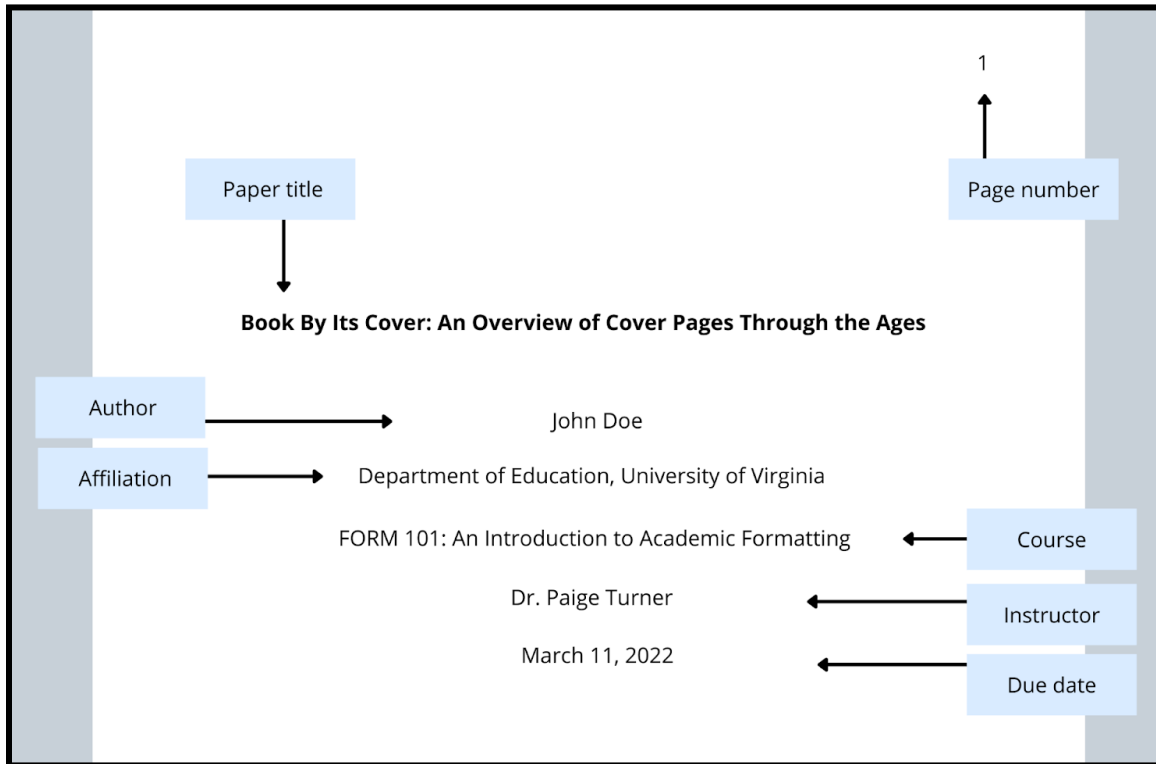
1

Paper title

Page number

**Book By Its Cover: An Overview of Cover Pages Through the Ages**

Author

John Doe

Affiliation

Department of Education, University of Virginia

FORM 101: An Introduction to Academic Formatting

Course

Dr. Paige Turner

Instructor

March 11, 2022

Due date